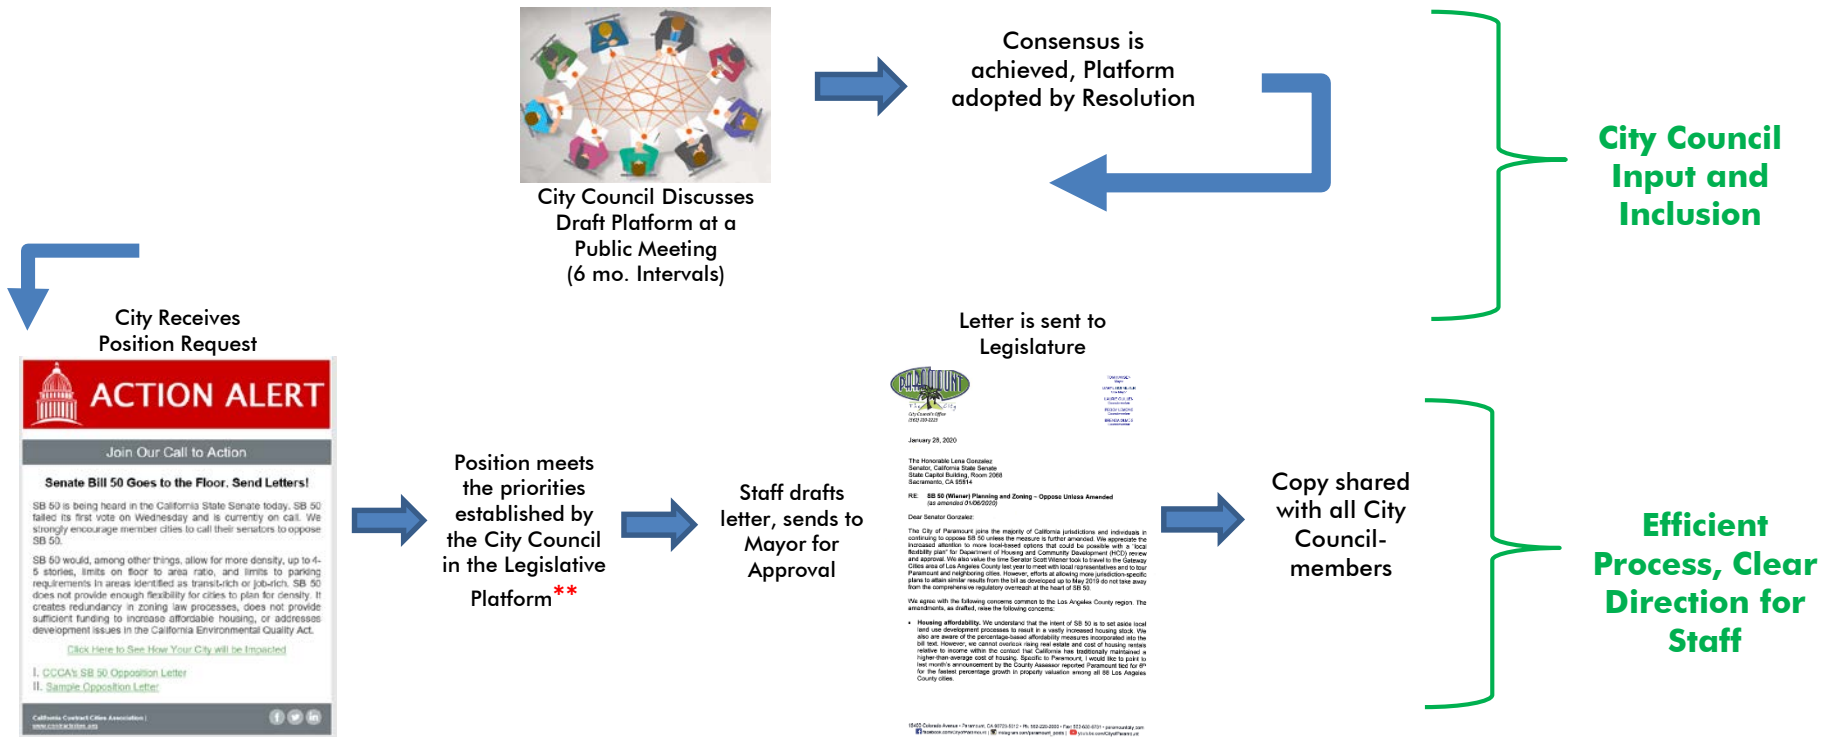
City Council Discusses Draft Platform at a Public Meeting (6 mo. Intervals)

Consensus is achieved, Platform adopted by Resolution

City Council Input and Inclusion

City Receives Position Request

ACTION ALERT

Join Our Call to Action

Senate Bill 50 Goes to the Floor, Send Letters!

SB 50 is being heard in the California State Senate today. SB 50 failed its first vote on Wednesday and is currently on call. We strongly encourage member cities to call their senators to oppose SB 50.

SB 50 would, among other things, allow for more density, up to 4-5 stories, limits on floor to area ratio, and limits to parking requirements in areas identified as transit-rich or job-rich. SB 50 does not provide enough flexibility for cities to plan for density. It creates redundancy in zoning law processes, does not provide sufficient funding to increase affordable housing, or addresses development issues in the California Environmental Quality Act.

Click Here to See How Your City will be Impacted

I. CCCA's SB 50 Opposition Letter
II. Sample Opposition Letter

California Contract Cities Association | www.contractcities.org

Position meets the priorities established by the City Council in the Legislative Platform**

Staff drafts letter, sends to Mayor for Approval

Letter is sent to Legislature

PARAMOUNT

January 28, 2020

The Honorable Lena Gonzalez
Senator, California State Senate
State Capitol Building, Room 2068
Sacramento, CA 95814

RE: SB 50 (Wiener) Planning and Zoning – Oppose Unless Amended

Dear Senator Gonzalez:

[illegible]

Copy shared with all City Council-members

Efficient Process, Clear Direction for Staff